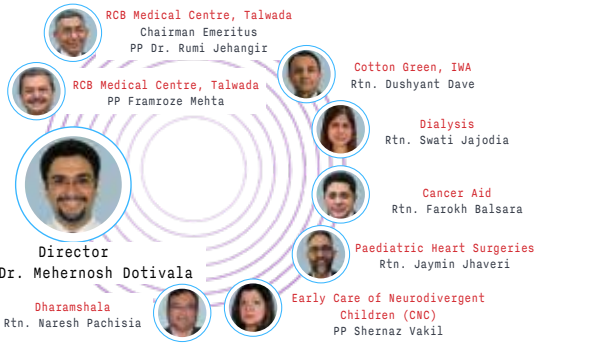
RCB Medical Centre, Talwada
Chairman Emeritus
PP Dr. Rumi Jehangir

RCB Medical Centre, Talwada
PP Framroze Mehta

Cotton Green, IWA
Rtn. Dushyant Dave

Dialysis
Rtn. Swati Jajodia

Cancer Aid
Rtn. Farokh Balsara

Director
Dr. Mehernosh Dotivala

Paediatric Heart Surgeries
Rtn. Jaymin Jhaveri

Dharamshala
Rtn. Naresh Pachisia

Early Care of Neurodivergent Children (CNC)
PP Shernaz Vakil